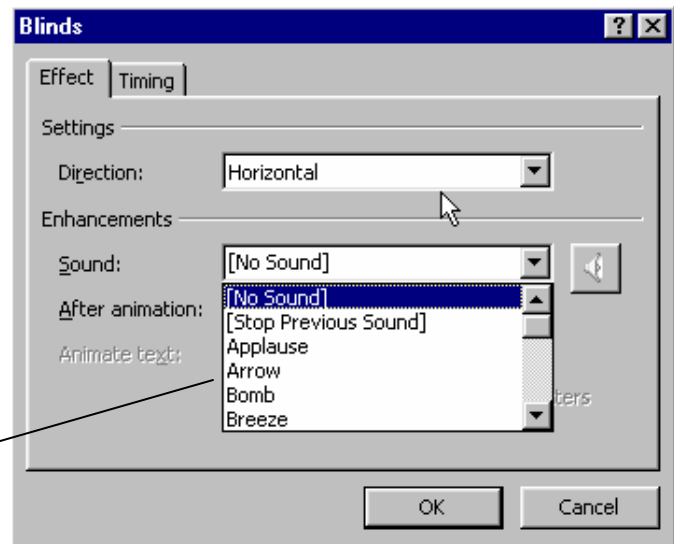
Blinds

? X

Effect | Timing

Settings

Direction: Horizontal

Enhancements

Sound: [No Sound]

After animation:

Animate text:

[No Sound]
[Stop Previous Sound]
Applause
Arrow
Bomb
Breeze

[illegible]ters

OK

Cancel